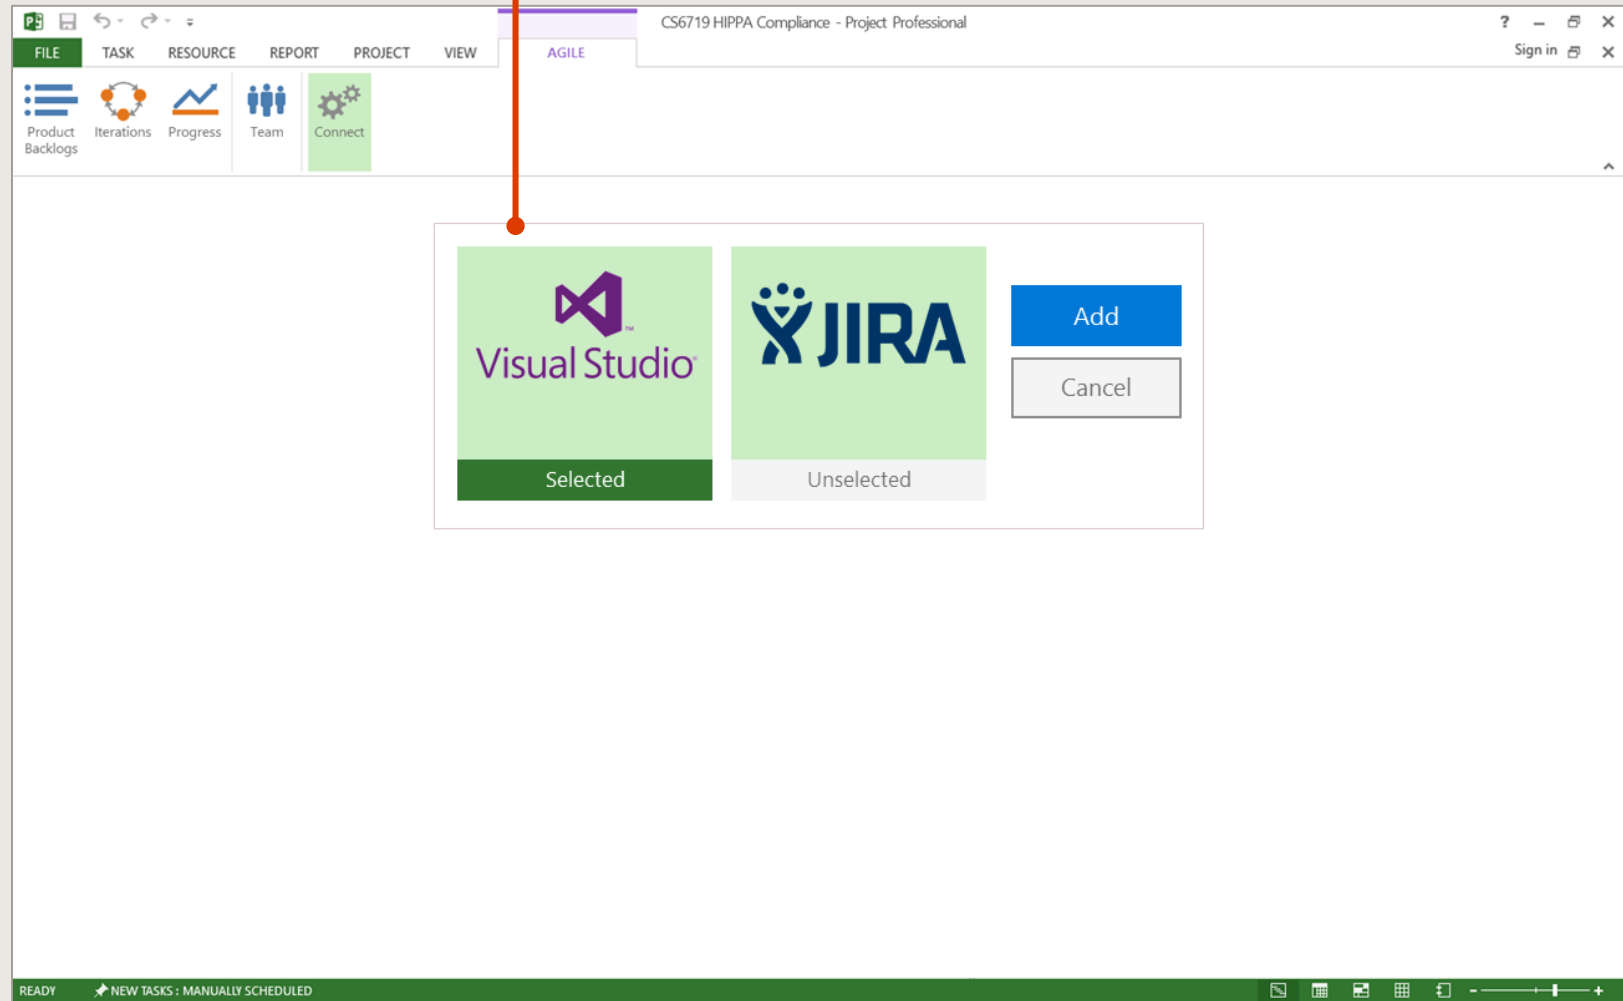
CS6719 HIPPA Compliance - Project Professional

? – ✕

FILE TASK RESOURCE REPORT PROJECT VIEW AGILE

Sign in

Product Backlogs Iterations Progress Team Connect

Visual Studio

Selected

JIRA

Unselected

Add

Cancel

READY NEW TASKS : MANUALLY SCHEDULED